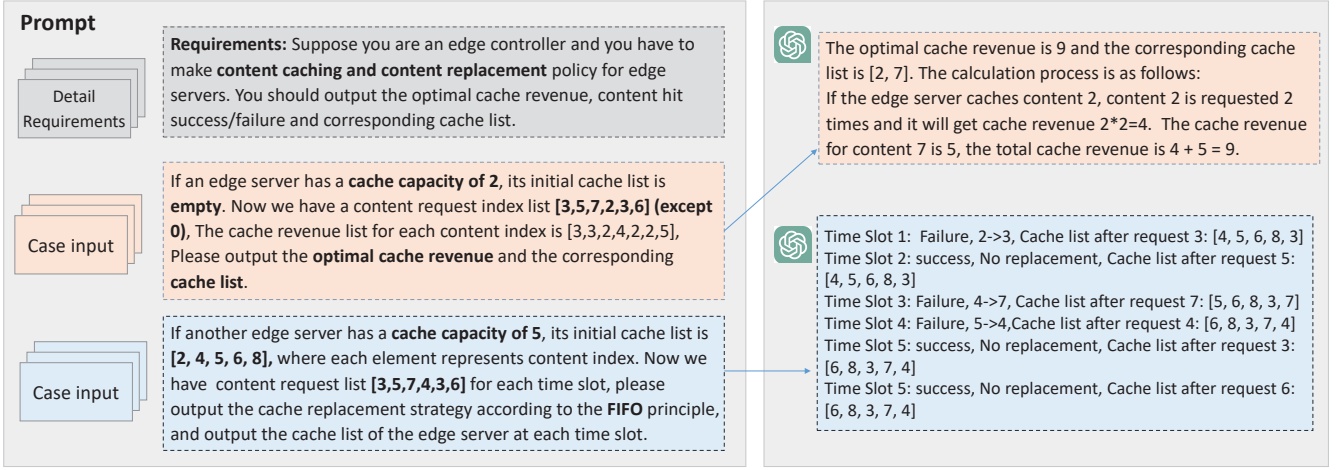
**Prompt**

Detail Requirements

**Requirements:** Suppose you are an edge controller and you have to make **content caching and content replacement** policy for edge servers. You should output the optimal cache revenue, content hit success/failure and corresponding cache list.

Case input

If an edge server has a **cache capacity of 2**, its initial cache list is **empty**. Now we have a content request index list **[3,5,7,2,3,6] (except 0)**, The cache revenue list for each content index is [3,3,2,4,2,2,5], Please output the **optimal cache revenue** and the corresponding **cache list**.

Case input

If another edge server has a **cache capacity of 5**, its initial cache list is **[2, 4, 5, 6, 8],** where each element represents content index. Now we have content request list **[3,5,7,4,3,6]** for each time slot, please output the cache replacement strategy according to the **FIFO** principle, and output the cache list of the edge server at each time slot.

The optimal cache revenue is 9 and the corresponding cache list is [2, 7]. The calculation process is as follows:
If the edge server caches content 2, content 2 is requested 2 times and it will get cache revenue 2*2=4. The cache revenue for content 7 is 5, the total cache revenue is 4 + 5 = 9.

Time Slot 1: Failure, 2->3, Cache list after request 3: [4, 5, 6, 8, 3]
Time Slot 2: success, No replacement, Cache list after request 5: [4, 5, 6, 8, 3]
Time Slot 3: Failure, 4->7, Cache list after request 7: [5, 6, 8, 3, 7]
Time Slot 4: Failure, 5->4,Cache list after request 4: [6, 8, 3, 7, 4]
Time Slot 5: success, No replacement, Cache list after request 3: [6, 8, 3, 7, 4]
Time Slot 5: success, No replacement, Cache list after request 6: [6, 8, 3, 7, 4]